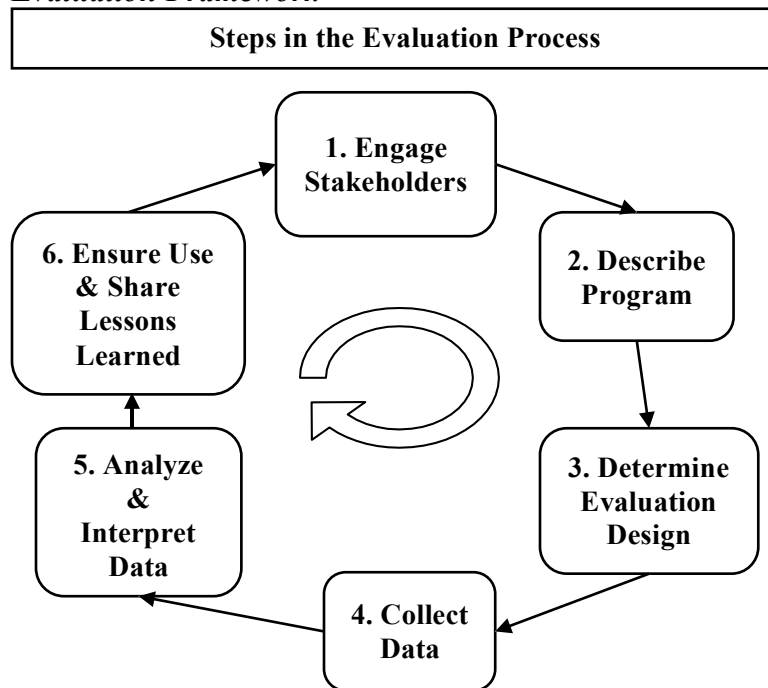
Evaluation Framework

Steps in the Evaluation Process

1. Engage Stakeholders

2. Describe Program

3. Determine Evaluation Design

4. Collect Data

5. Analyze & Interpret Data

6. Ensure Use & Share Lessons Learned